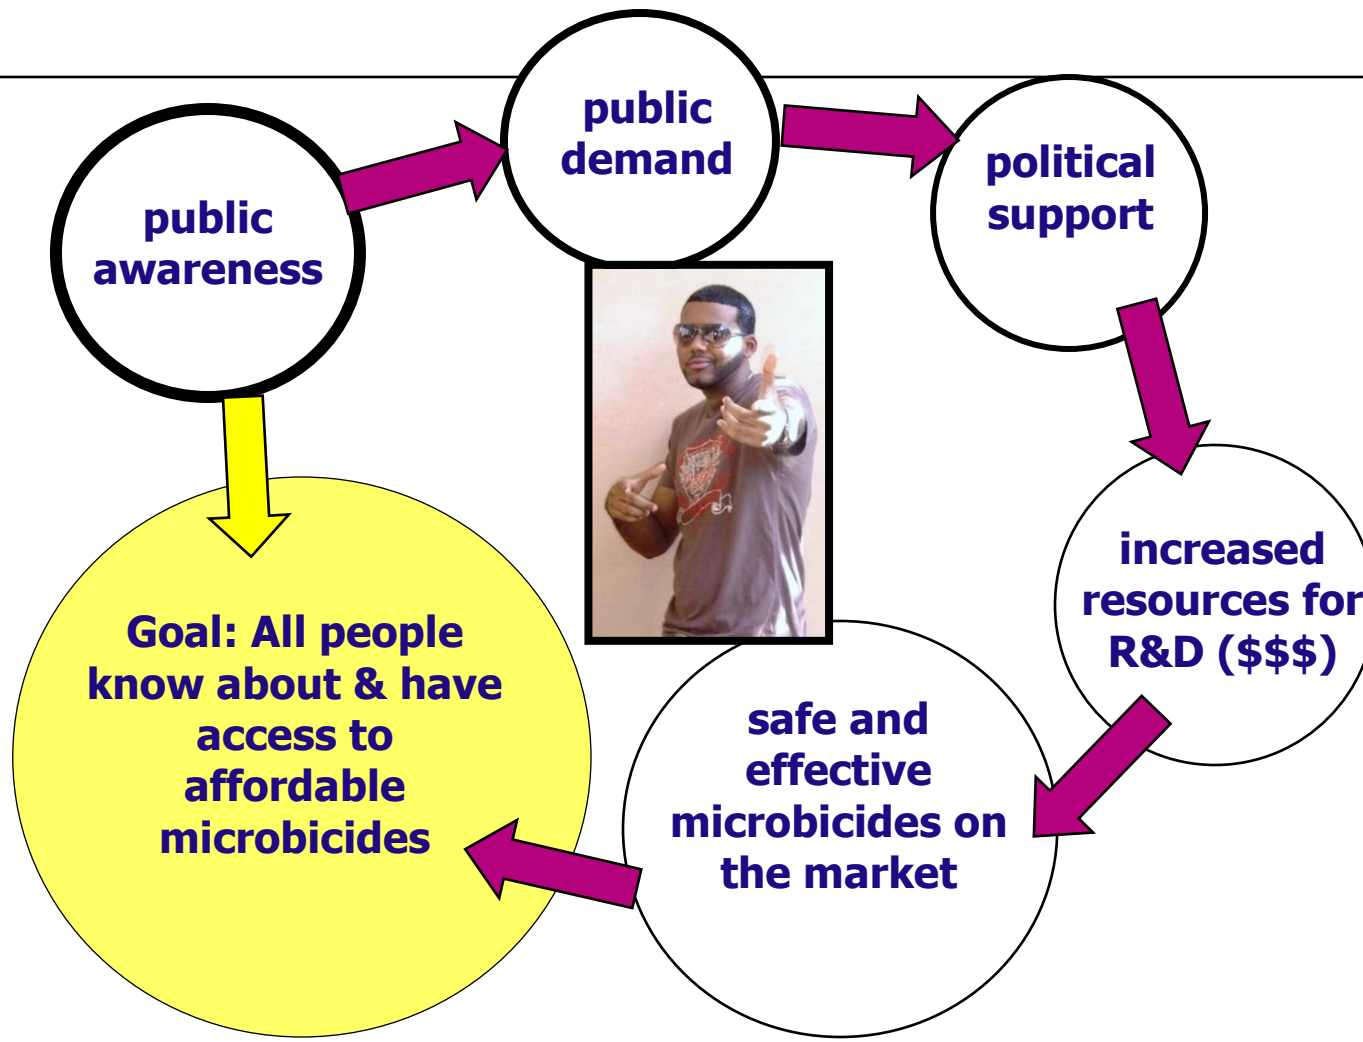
public awareness

public demand

political support

increased resources for R&D ($$$)

safe and effective microbicides on the market

Goal: All people know about & have access to affordable microbicides